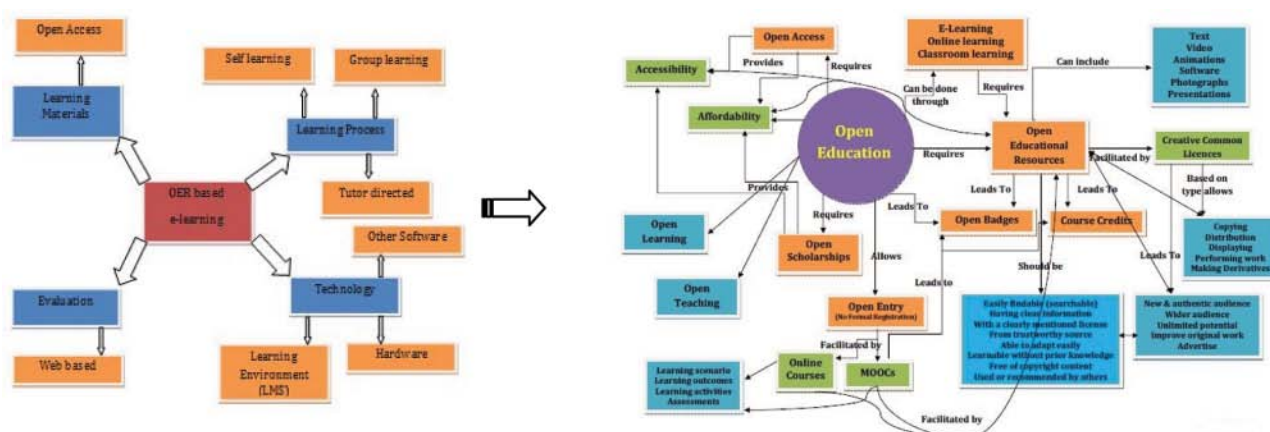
Open Access

Learning Materials

Self learning

Group learning

Learning Process

OER based e-learning

Tutor directed

Other Software

Evaluation

Technology

Web based

Learning Environment (LMS)

Hardware

Open Access

E-Learning
Online learning
Classroom learning

Text
Video
Animations
Software
Photographs
Presentations

Accessibility

Provides

Requires

Can include

Can be done through

Requires

Affordability

Open Education

Requires

Open Educational Resources

Creative Common Licences

Facilitated by

Based on type allows

Provides

Leads To

Leads To

Requires

Leads To

Open Badges

Course Credits

Open Learning

Open Scholarships

Copying
Distribution
Displaying
Performing work
Making Derivatives

Allows

Should be

Leads To

Leads to

Open Teaching

Open Entry
(No Formal Registration)

Easily findable (searchable)
Having clear information
With a clearly mentioned license
From trustworthy source
Able to adapt easily
Learnable without prior knowledge
Free of copyright content
Used or recommended by others

New & authentic audience
Wider audience
Unlimited potential
Improve original work
Advertise

Facilitated by

Learning scenario
Learning outcomes
Learning activities
Assessments

Online Courses

MOOCs

Facilitated by